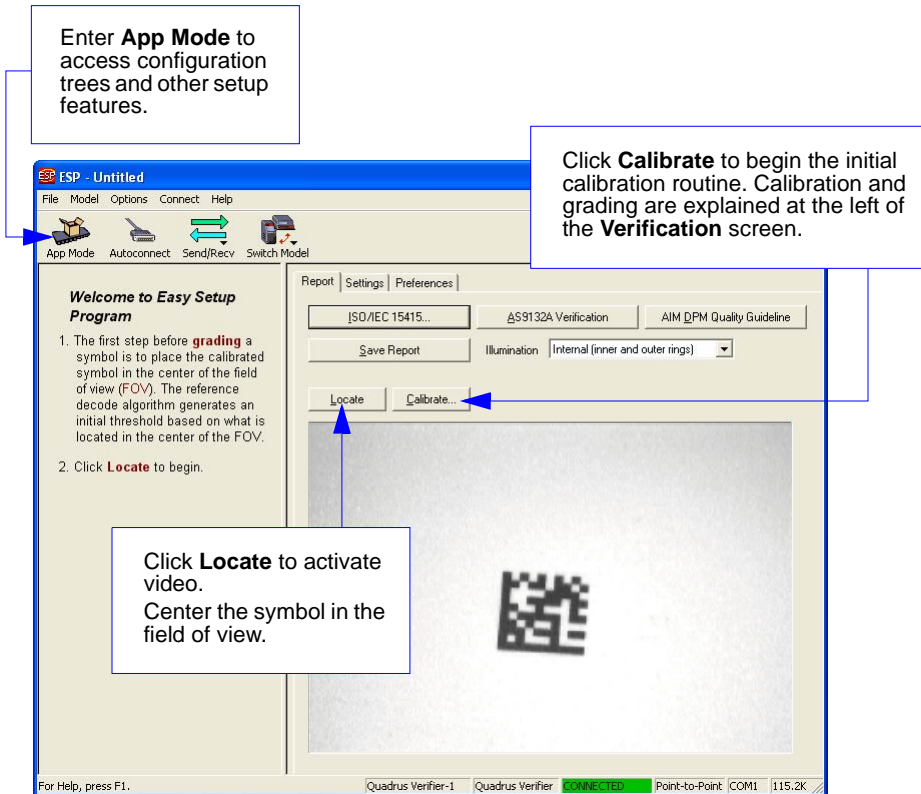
Enter **App Mode** to access configuration trees and other setup features.

Click **Calibrate** to begin the initial calibration routine. Calibration and grading are explained at the left of the **Verification** screen.

ESP - Untitled

File Model Options Connect Help

App Mode Autoconnect Send/Recv Switch Model

**Welcome to Easy Setup Program**

1. The first step before **grading** a symbol is to place the calibrated symbol in the center of the field of view (FOV). The reference decode algorithm generates an initial threshold based on what is located in the center of the FOV.

2. Click **Locate** to begin.

Report Settings Preferences

ISO/IEC 15415...

AS9132A Verification

AIM DPM Quality Guideline

Save Report

Illumination Internal (inner and outer rings)

Locate

Calibrate...

Click **Locate** to activate video.
Center the symbol in the field of view.

For Help, press F1.

Quadrus Verifier-1 Quadrus Verifier CONNECTED Point-to-Point COM1 115.2K